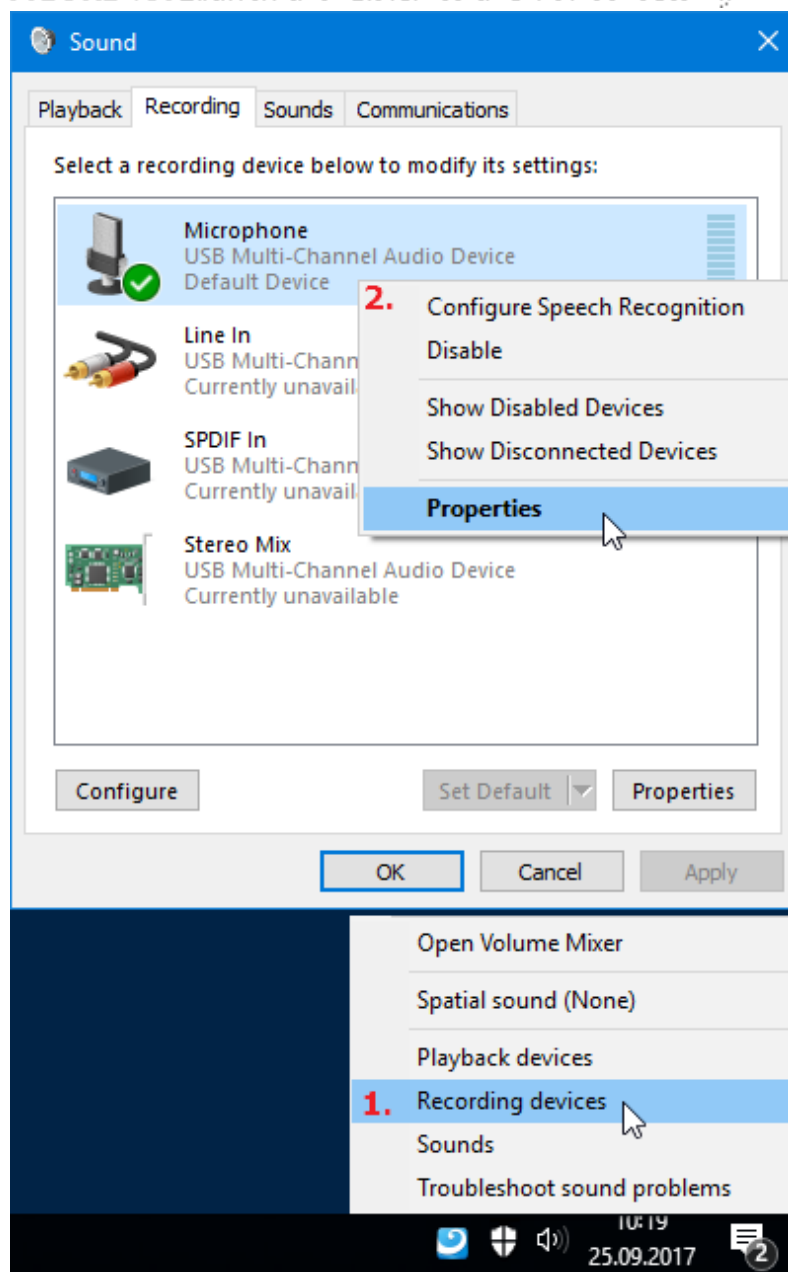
Sound

Playback Recording Sounds Communications

Select a recording device below to modify its settings:

Microphone
USB Multi-Channel Audio Device
Default Device

Line In
USB Multi-Chann
Currently unavail

SPDIF In
USB Multi-Chann
Currently unavail

Stereo Mix
USB Multi-Channel Audio Device
Currently unavailable

2. Configure Speech Recognition
Disable
Show Disabled Devices
Show Disconnected Devices
Properties

Configure Set Default Properties

OK Cancel Apply

Open Volume Mixer
Spatial sound (None)
Playback devices
1. Recording devices
Sounds
Troubleshoot sound problems

10:19
25.09.2017
2